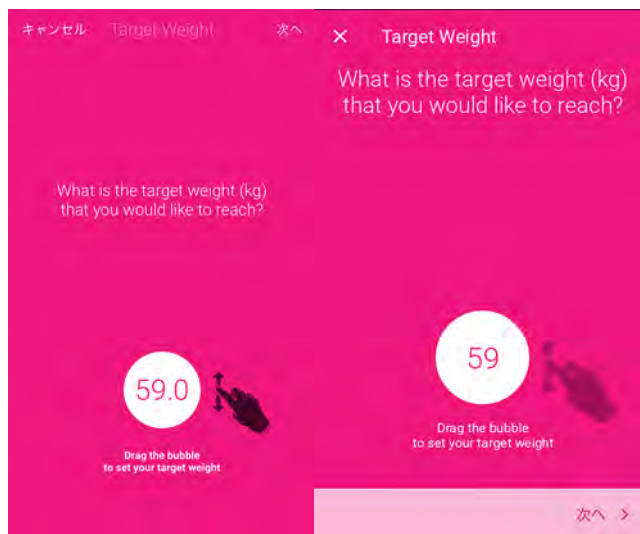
キャンセル Target Weight 次へ

What is the target weight (kg) that you would like to reach?

59.0

Drag the bubble to set your target weight

× Target Weight

What is the target weight (kg) that you would like to reach?

59

Drag the bubble to set your target weight

次へ >